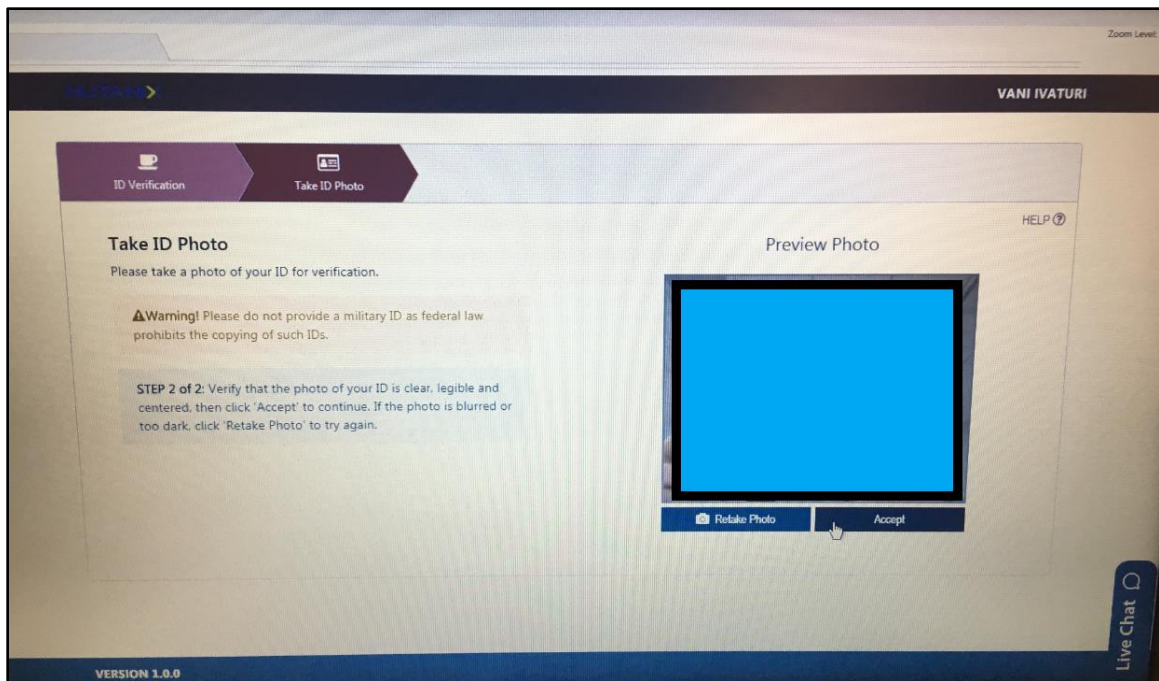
Zoom Level

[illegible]

VANI IVATURI

ID Verification

Take ID Photo

HELP

Take ID Photo

Please take a photo of your ID for verification.

Warning! Please do not provide a military ID as federal law prohibits the copying of such IDs.

STEP 2 of 2: Verify that the photo of your ID is clear, legible and centered, then click 'Accept' to continue. If the photo is blurred or too dark, click 'Retake Photo' to try again.

Preview Photo

Retake Photo

Accept

Live Chat

VERSION 1.0.0